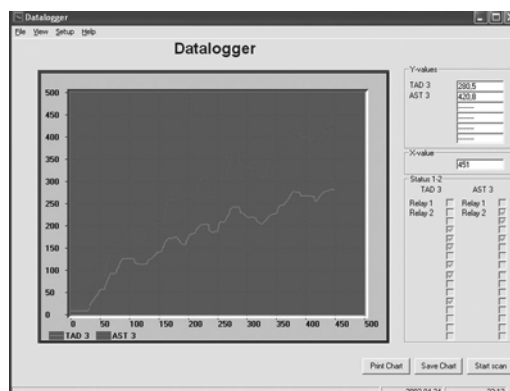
Datalogger

File View Setup Help

Datalogger

500
450
400
350
300
250
200
150
100
50
0

0 50 100 150 200 250 300 350 400 450 500

TAD 3 AST 3

Y-values

TAD 3 280.5
AST 3 420.8

X-value

451

Status 1-2

TAD 3 AST 3

Relay 1 Relay 1
Relay 2 Relay 2

Print Chart Save Chart Start scan

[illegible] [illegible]